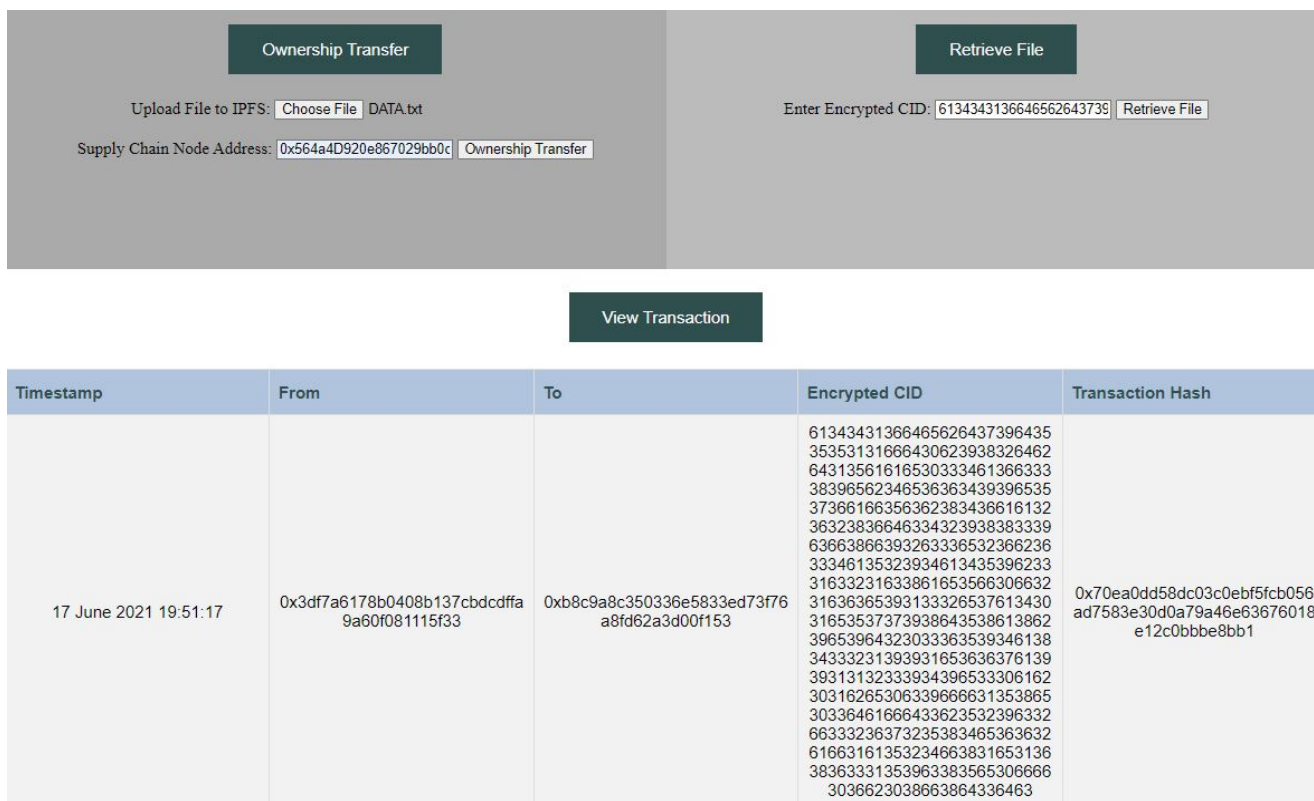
Ownership Transfer

Upload File to IPFS: Choose File DATA.txt

Supply Chain Node Address: 0x564a4D920e867029bb0c Ownership Transfer

Retrieve File

Enter Encrypted CID: 6134343136646562643739 Retrieve File

View Transaction

| Timestamp | From | To | Encrypted CID | Transaction Hash |
|---|---|---|---|---|
| 17 June 2021 19:51:17 | 0x3df7a6178b0408b137cbdcdffa9a60f081115f33 | 0xb8c9a8c350336e5833ed73f76a8fd62a3d00f153 | 6134343136646562643739643535353131666430623938326462643135616165303334613663333839656234653636343939653537366616635636238343661613236323836646334323938383339636638663932633336532366236333461353239346134353962333163323163386165356630663231636365393133326537613430316535373739386435386138623965396432303336353934613834333231393931653636376139393131323339343965333061623031626530633966666313538653033646166643362353239633266333236373235383465363632616631613532346638316531363836333313539633835653066663036623038663864336463 | 0x70ea0dd58dc03c0ebf5fcb056ad7583e30d0a79a46e63676018e12c0bbbe8bb1 |